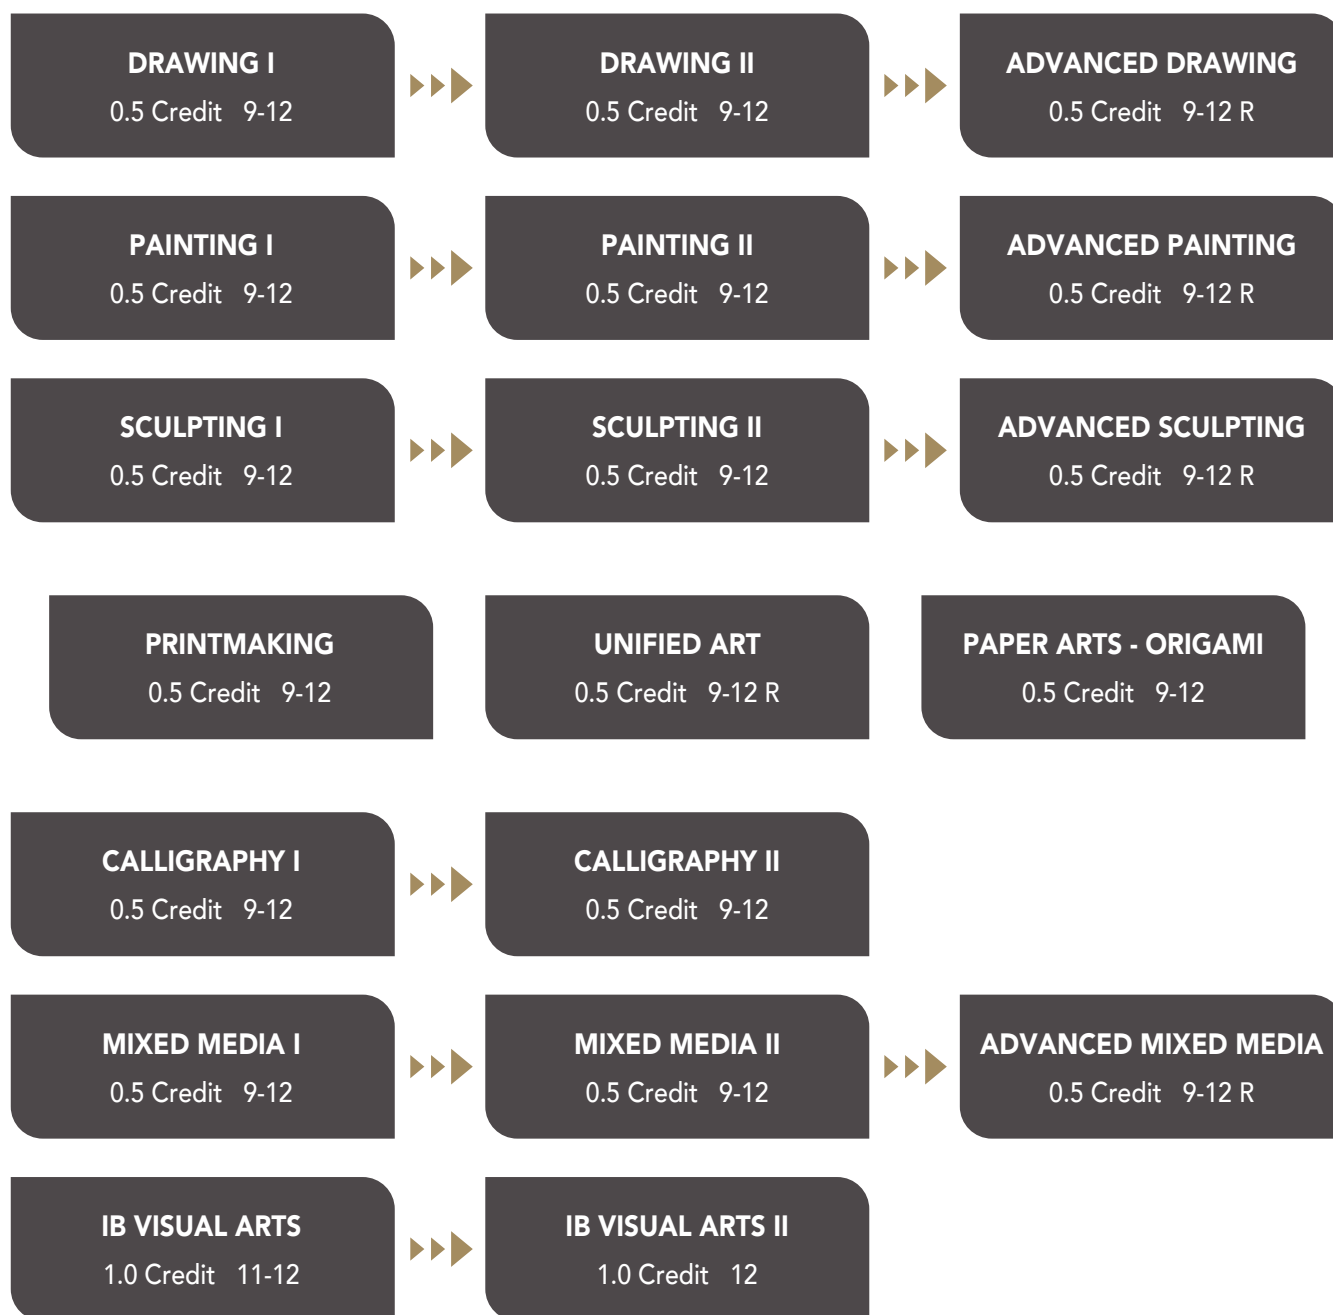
DRAWING I
0.5 Credit 9-12

DRAWING II
0.5 Credit 9-12

ADVANCED DRAWING
0.5 Credit 9-12 R

PAINTING I
0.5 Credit 9-12

PAINTING II
0.5 Credit 9-12

ADVANCED PAINTING
0.5 Credit 9-12 R

SCULPTING I
0.5 Credit 9-12

SCULPTING II
0.5 Credit 9-12

ADVANCED SCULPTING
0.5 Credit 9-12 R

PRINTMAKING
0.5 Credit 9-12

UNIFIED ART
0.5 Credit 9-12 R

PAPER ARTS - ORIGAMI
0.5 Credit 9-12

CALLIGRAPHY I
0.5 Credit 9-12

CALLIGRAPHY II
0.5 Credit 9-12

MIXED MEDIA I
0.5 Credit 9-12

MIXED MEDIA II
0.5 Credit 9-12

ADVANCED MIXED MEDIA
0.5 Credit 9-12 R

IB VISUAL ARTS
1.0 Credit 11-12

IB VISUAL ARTS II
1.0 Credit 12